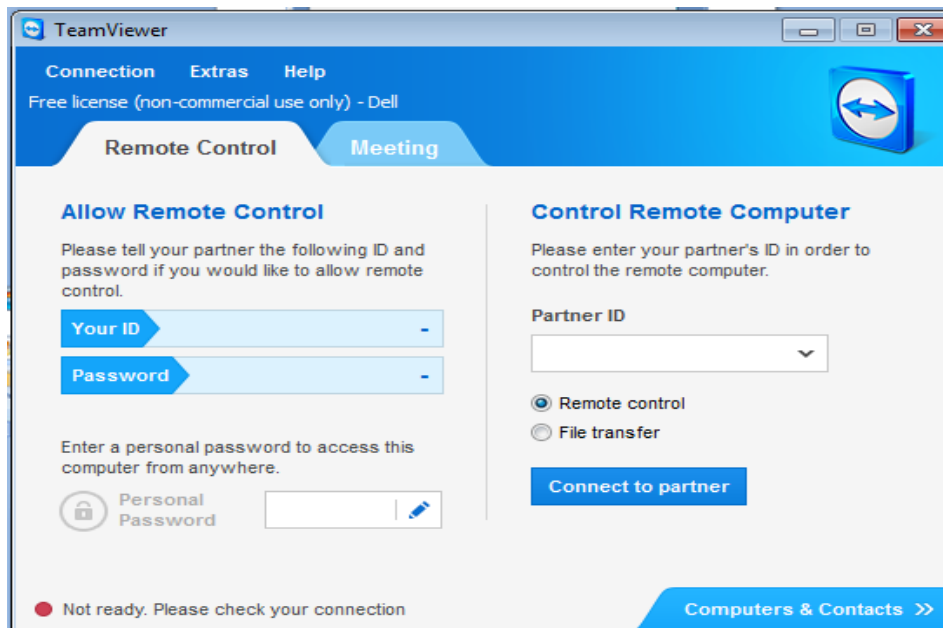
TeamViewer

Connection Extras Help

Free license (non-commercial use only) - Dell

Remote Control Meeting

Allow Remote Control

Please tell your partner the following ID and password if you would like to allow remote control.

Your ID -

Password -

Enter a personal password to access this computer from anywhere.

Personal Password

Control Remote Computer

Please enter your partner's ID in order to control the remote computer.

Partner ID

Remote control

File transfer

Connect to partner

Not ready. Please check your connection

Computers & Contacts »